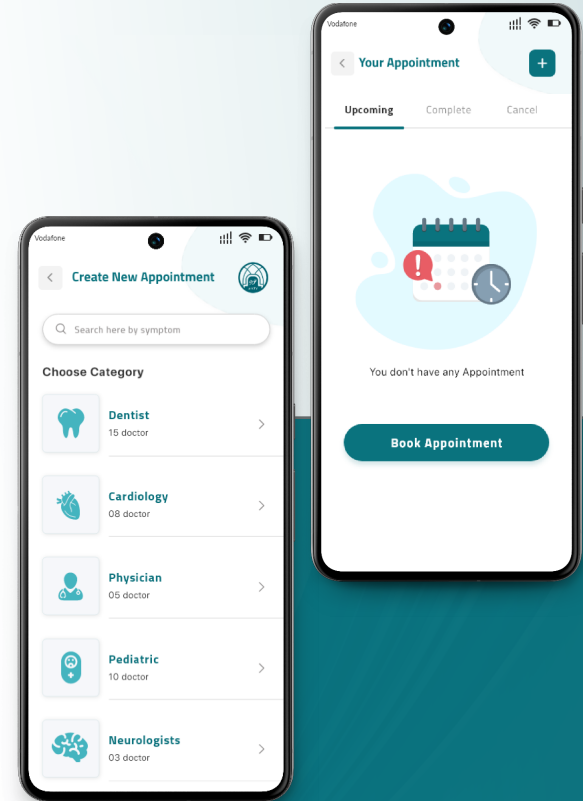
Vodafone

Create New Appointment

Search here by symptom

Choose Category

Dentist
15 doctor

Cardiology
08 doctor

Physician
05 doctor

Pediatric
10 doctor

Neurologists
03 doctor

Vodafone

Your Appointment

+

Upcoming Complete Cancel

You don't have any Appointment

Book Appointment